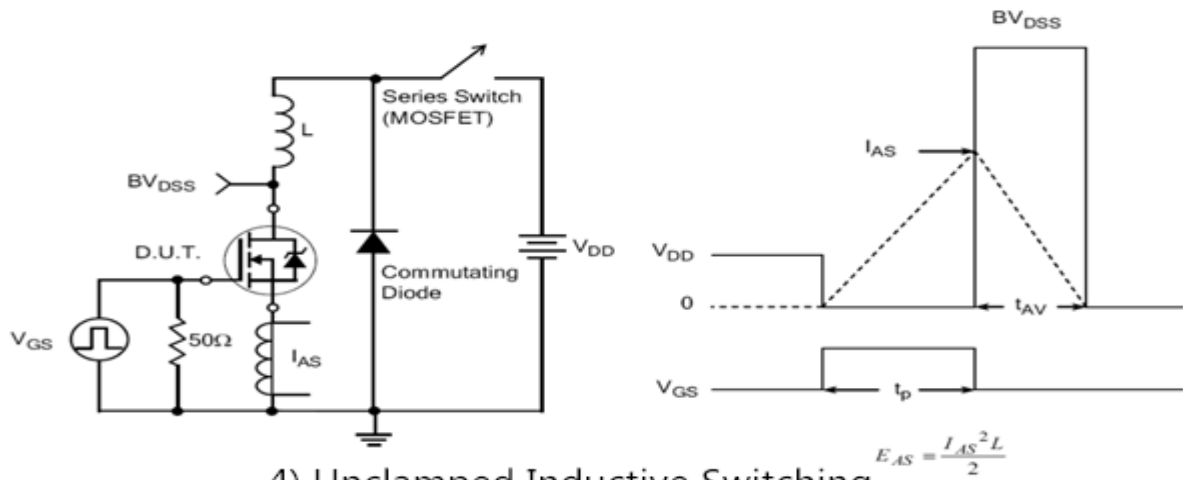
Series Switch (MOSFET)

L

$BV_{DSS}$

D.U.T.

Commutating Diode

$V_{DD}$

$V_{GS}$

50Ω

$I_{AS}$

$BV_{DSS}$

$I_{AS}$

$V_{DD}$

0

$t_{AV}$

$V_{GS}$

$t_p$

$E_{AS} = \frac{I_{AS}^2 L}{2}$

4) Unclamped Inductive Switching